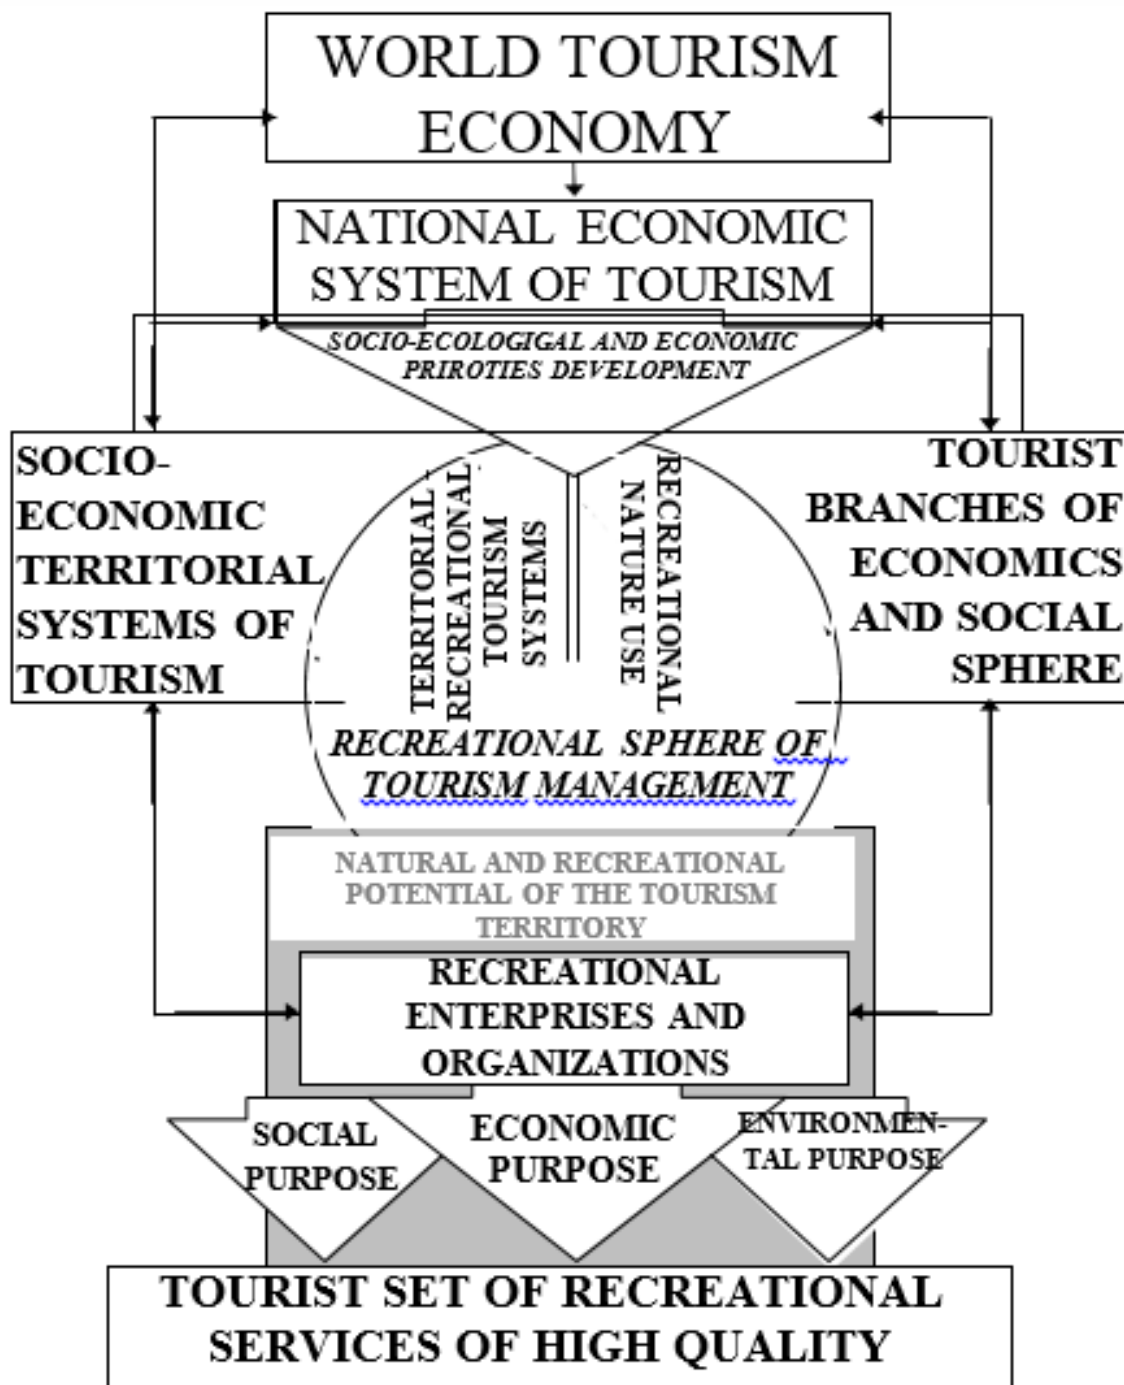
WORLD TOURISM ECONOMY

NATIONAL ECONOMIC SYSTEM OF TOURISM

SOCIO-ECOLOGIGAL AND ECONOMIC PRIROTIES DEVELOPMENT

SOCIO-ECONOMIC TERRITORIAL SYSTEMS OF TOURISM

TERRITORIAL RECREATIONAL TOURISM SYSTEMS

RECREATIONAL NATURE USE

TOURIST BRANCHES OF ECONOMICS AND SOCIAL SPHERE

RECREATIONAL SPHERE OF TOURISM MANAGEMENT

NATURAL AND RECREATIONAL POTENTIAL OF THE TOURISM TERRITORY

RECREATIONAL ENTERPRISES AND ORGANIZATIONS

SOCIAL PURPOSE

ECONOMIC PURPOSE

ENVIRONMENTAL PURPOSE

TOURIST SET OF RECREATIONAL SERVICES OF HIGH QUALITY